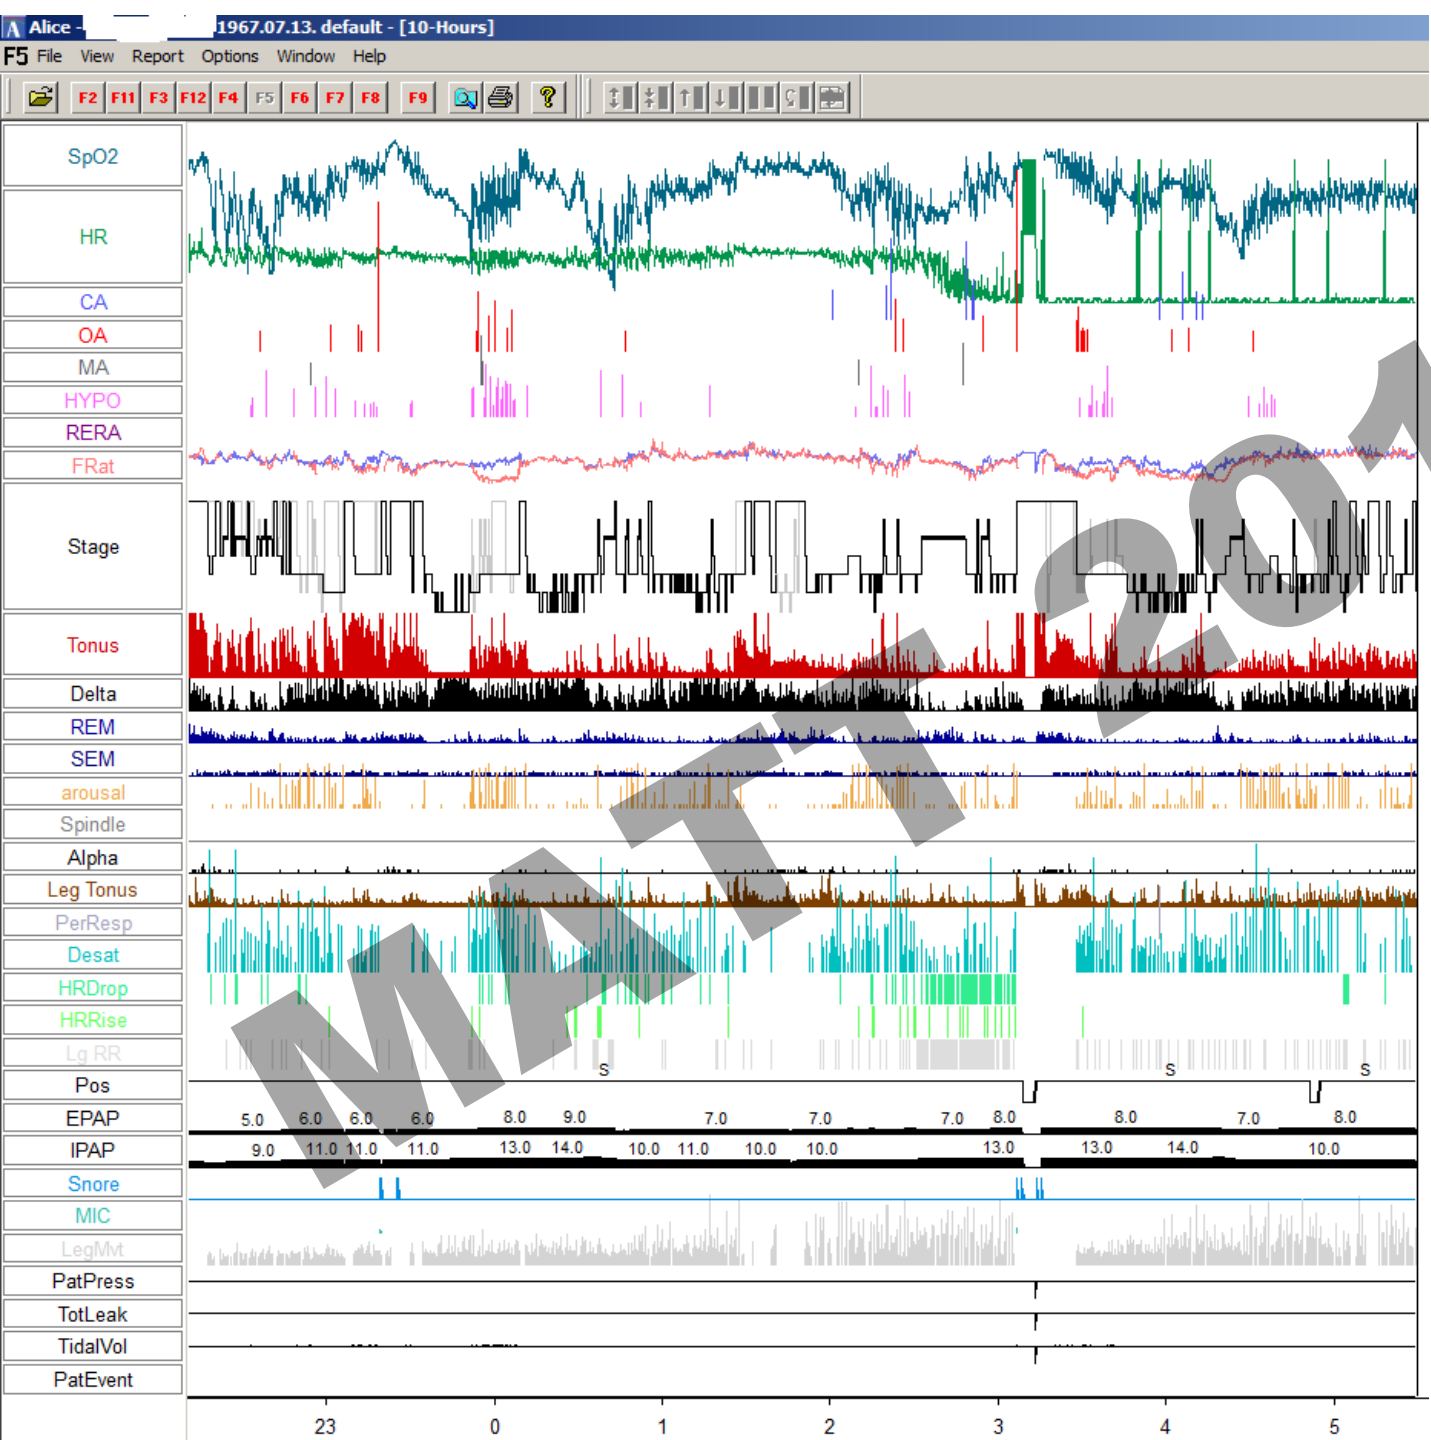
Alice - 1967.07.13. default - [10-Hours]
F5 File View Report Options Window Help
F2 F11 F3 F12 F4 F5 F6 F7 F8 F9

SpO2
HR
CA
OA
MA
HYPO
RERA
FRat
Stage
Tonus
Delta
REM
SEM
arousal
Spindle
Alpha
Leg Tonus
PerResp
Desat
HRDrop
HRRise
Lg RR
Pos
EPAP
IPAP
Snore
MIC
LegMvt
PatPress
TotLeak
TidalVol
PatEvent

S S S

5.0 6.0 6.0 6.0 8.0 9.0 7.0 7.0 7.0 8.0 8.0 7.0 8.0

9.0 11.0 11.0 11.0 13.0 14.0 10.0 11.0 10.0 10.0 13.0 13.0 14.0 10.0

23 0 1 2 3 4 5

MATT 201